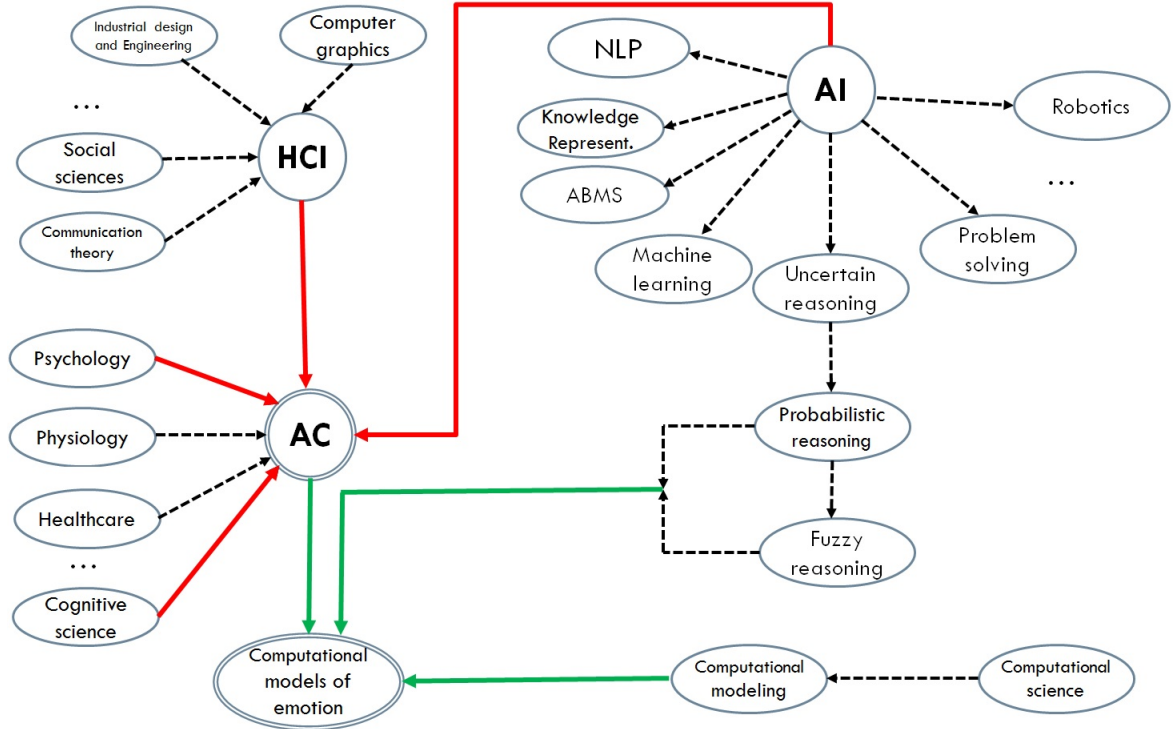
Industrial design and Engineering

Computer graphics

...

Social sciences

HCI

Communication theory

NLP

AI

Robotics

Knowledge Represent.

ABMS

...

Machine learning

Uncertain reasoning

Problem solving

Psychology

Physiology

AC

Probabilistic reasoning

Healthcare

...

Fuzzy reasoning

Cognitive science

Computational models of emotion

Computational modeling

Computational science